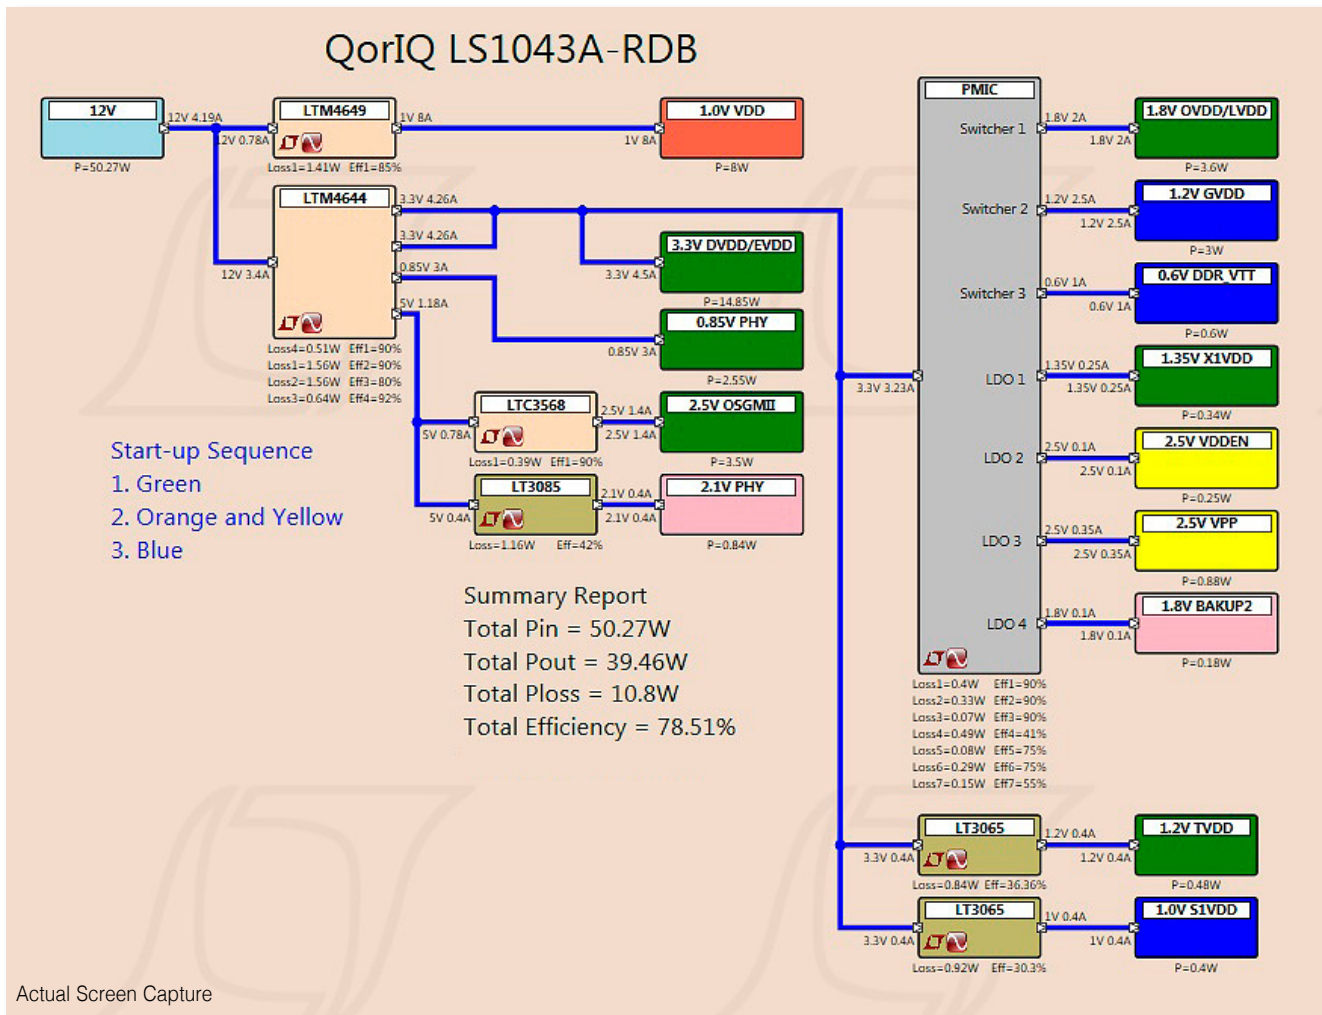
QorIQ LS1043A-RDB

12V
P=50.27W
12V 4.19A

LTM4649
12V 0.78A
Loss1=1.41W Eff1=85%
1V 8A

1.0V VDD
1V 8A
P=8W

LTM4644
12V 3.4A
3.3V 4.26A
3.3V 4.26A
0.85V 3A
5V 1.18A
Loss4=0.51W Eff1=90%
Loss1=1.56W Eff2=90%
Loss2=1.56W Eff3=80%
Loss3=0.64W Eff4=92%

3.3V DVDD/EVDD
3.3V 4.5A
P=14.85W

0.85V PHY
0.85V 3A
P=2.55W

LTC3568
5V 0.78A
Loss1=0.39W Eff1=90%
2.5V 1.4A

2.5V OSGMII
2.5V 1.4A
P=3.5W

LT3085
5V 0.4A
Loss=1.16W Eff=42%
2.1V 0.4A

2.1V PHY
2.1V 0.4A
P=0.84W

Start-up Sequence
1. Green
2. Orange and Yellow
3. Blue

Summary Report
Total Pin = 50.27W
Total Pout = 39.46W
Total Ploss = 10.8W
Total Efficiency = 78.51%

PMIC
3.3V 3.23A
Switcher 1
Switcher 2
Switcher 3
LDO 1
LDO 2
LDO 3
LDO 4
Loss1=0.4W Eff1=90%
Loss2=0.33W Eff2=90%
Loss3=0.07W Eff3=90%
Loss4=0.49W Eff4=41%
Loss5=0.08W Eff5=75%
Loss6=0.29W Eff6=75%
Loss7=0.15W Eff7=55%

1.8V 2A
1.8V 2A
1.8V OVDD/LVDD
P=3.6W

1.2V 2.5A
1.2V 2.5A
1.2V GVDD
P=3W

0.6V 1A
0.6V 1A
0.6V DDR_VTT
P=0.6W

1.35V 0.25A
1.35V 0.25A
1.35V X1VDD
P=0.34W

2.5V 0.1A
2.5V 0.1A
2.5V VDDEN
P=0.25W

2.5V 0.35A
2.5V 0.35A
2.5V VPP
P=0.88W

1.8V 0.1A
1.8V 0.1A
1.8V BAKUP2
P=0.18W

LT3065
3.3V 0.4A
Loss=0.84W Eff=36.36%
1.2V 0.4A
1.2V 0.4A
1.2V TVDD
P=0.48W

LT3065
3.3V 0.4A
Loss=0.92W Eff=30.3%
1V 0.4A
1V 0.4A
1.0V S1VDD
P=0.4W

Actual Screen Capture